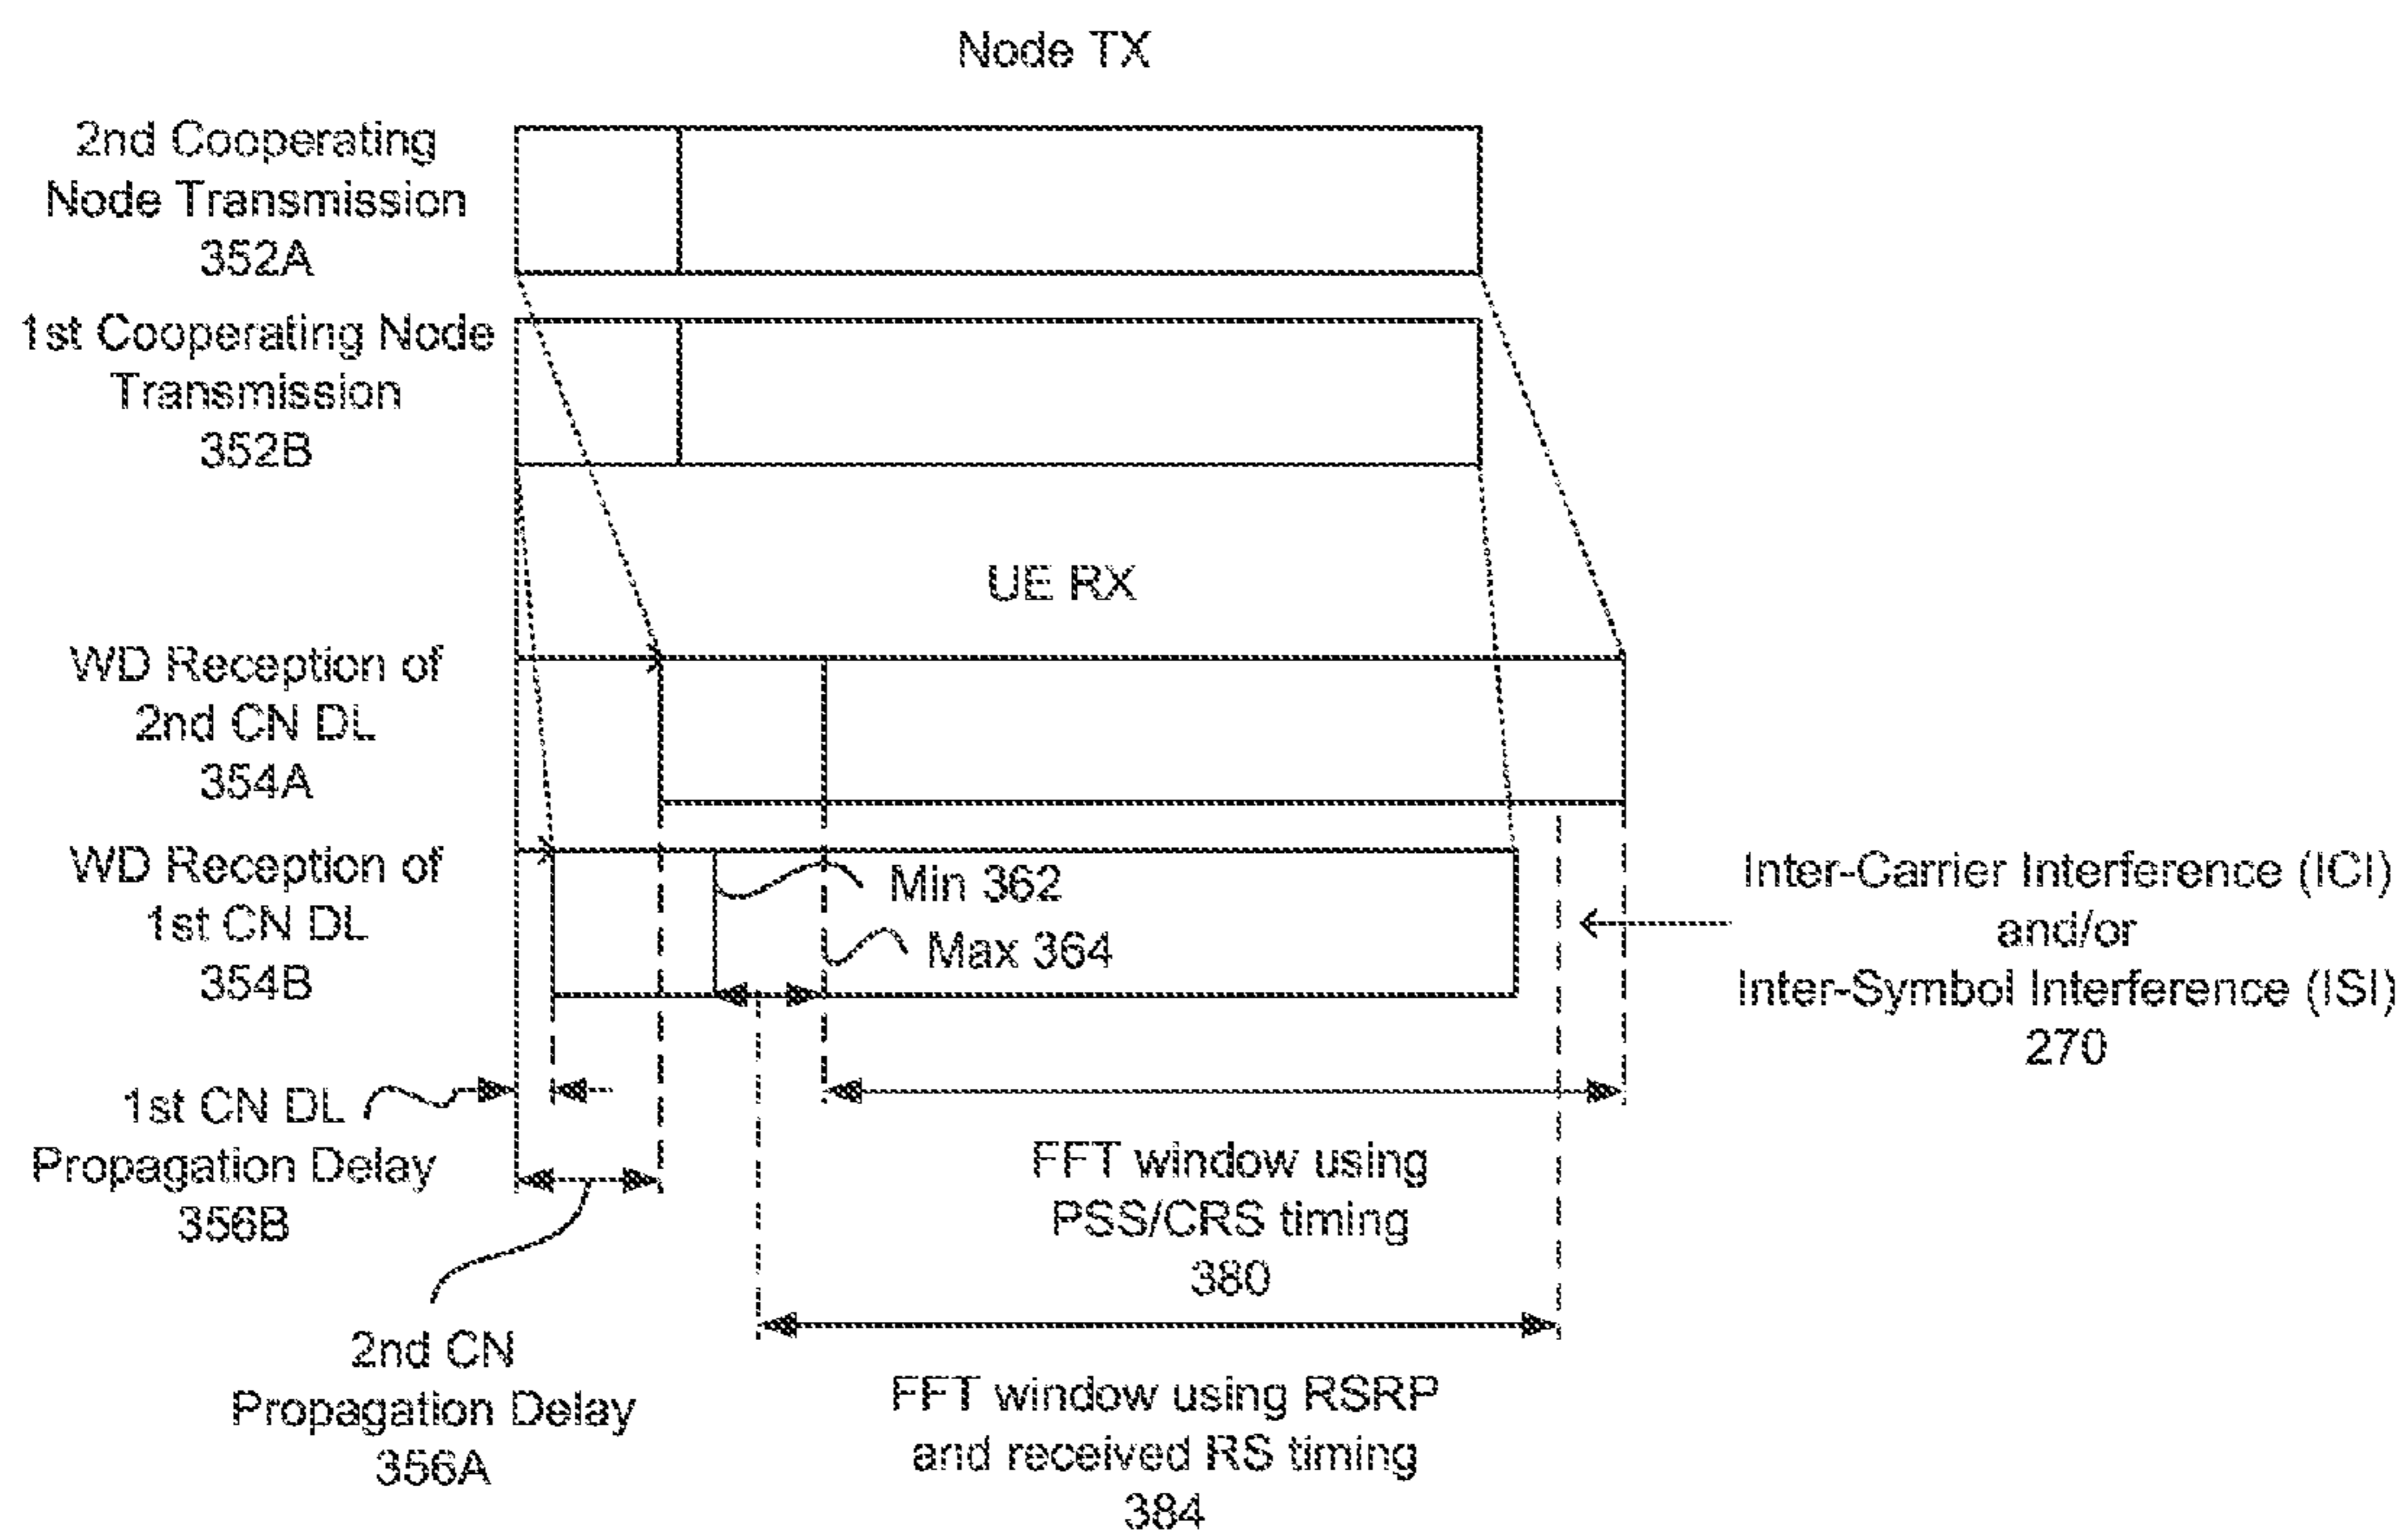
Node TX

2nd Cooperating Node Transmission 352A

1st Cooperating Node Transmission 352B

UE RX

WD Reception of 2nd CN DL 354A

WD Reception of 1st CN DL 354B

Min 362

Max 364

Inter-Carrier Interference (ICI) and/or Inter-Symbol Interference (ISI) 270

1st CN DL Propagation Delay 356B

FFT window using PSS/CRS timing 380

2nd CN Propagation Delay 356A

FFT window using RSRP and received RS timing 384